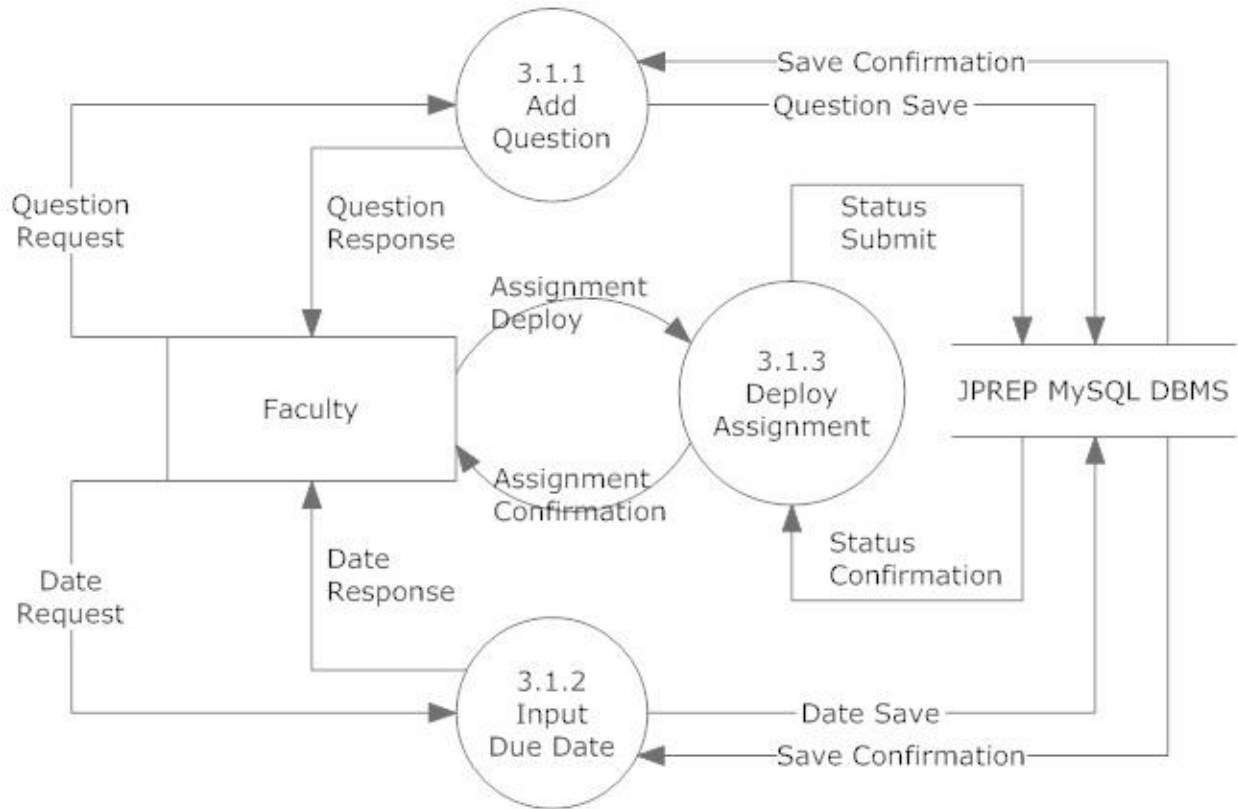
3.1.1
Add
Question

Save Confirmation

Question Save

Question
Request

Question
Response

Status
Submit

Assignment
Deploy

3.1.3
Deploy
Assignment

JPREP MySQL DBMS

Faculty

Assignment
Confirmation

Date
Response

Status
Confirmation

Date
Request

3.1.2
Input
Due Date

Date Save

Save Confirmation